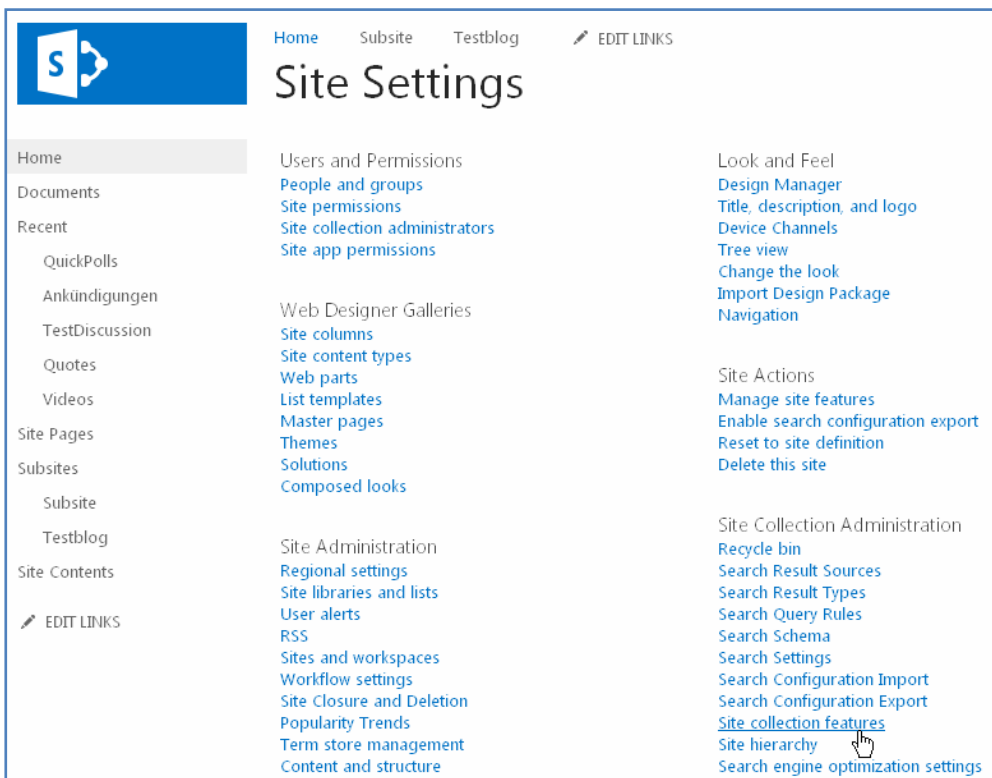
S

Home Subsite Testblog EDIT LINKS

Site Settings

Home
Documents
Recent
QuickPolls
Ankündigungen
TestDiscussion
Quotes
Videos
Site Pages
Subsites
Subsite
Testblog
Site Contents
EDIT LINKS

Users and Permissions
People and groups
Site permissions
Site collection administrators
Site app permissions

Web Designer Galleries
Site columns
Site content types
Web parts
List templates
Master pages
Themes
Solutions
Composed looks

Site Administration
Regional settings
Site libraries and lists
User alerts
RSS
Sites and workspaces
Workflow settings
Site Closure and Deletion
Popularity Trends
Term store management
Content and structure

Look and Feel
Design Manager
Title, description, and logo
Device Channels
Tree view
Change the look
Import Design Package
Navigation

Site Actions
Manage site features
Enable search configuration export
Reset to site definition
Delete this site

Site Collection Administration
Recycle bin
Search Result Sources
Search Result Types
Search Query Rules
Search Schema
Search Settings
Search Configuration Import
Search Configuration Export
Site collection features
Site hierarchy
Search engine optimization settings